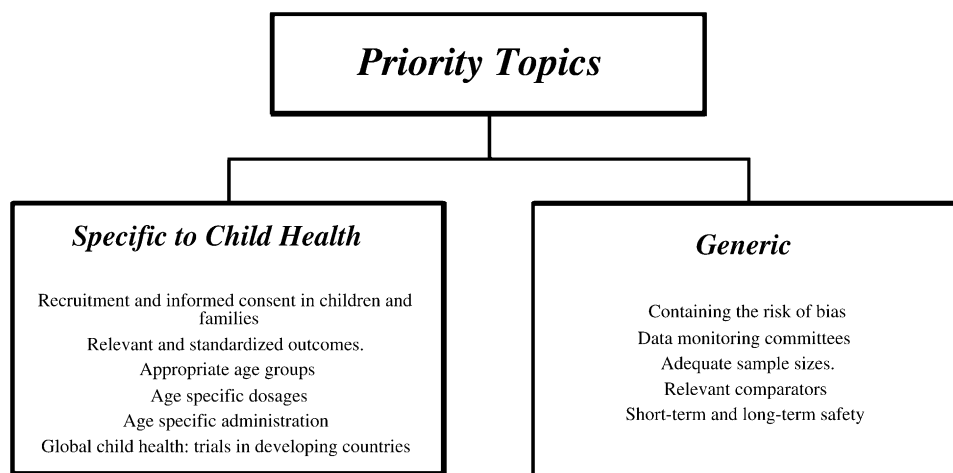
Priority Topics

Specific to Child Health

Recruitment and informed consent in children and families
Relevant and standardized outcomes.
Appropriate age groups
Age specific dosages
Age specific administration
Global child health: trials in developing countries

Generic

Containing the risk of bias
Data monitoring committees
Adequate sample sizes.
Relevant comparators
Short-term and long-term safety